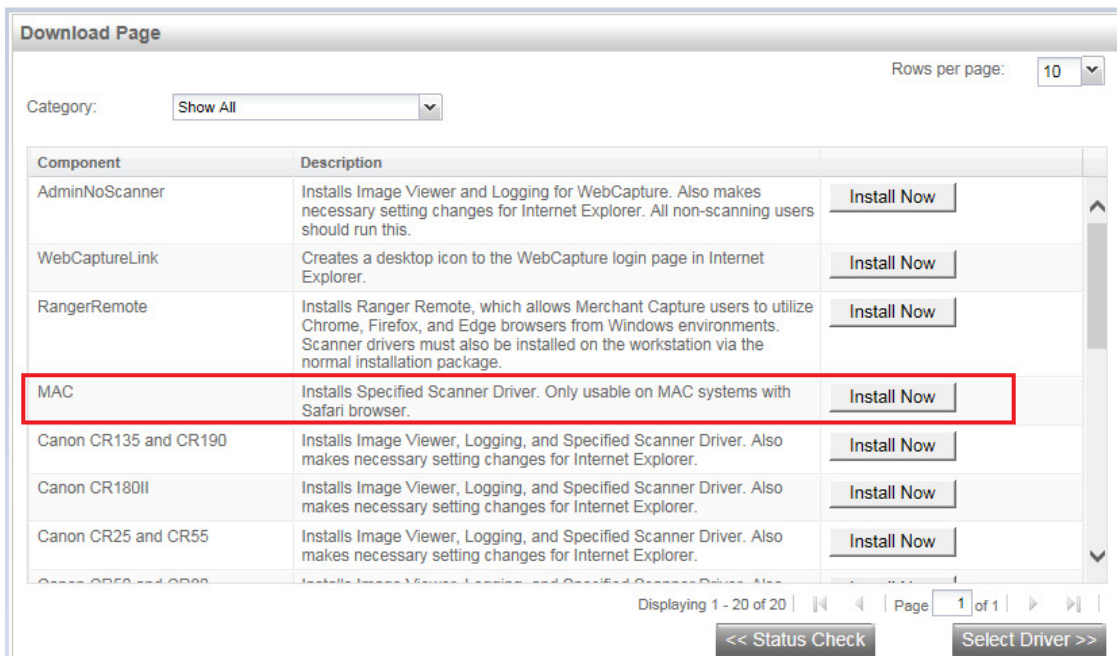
Download Page

Rows per page: 10

Category: Show All

| Component | Description | |
|---|---|---|
| AdminNoScanner | Installs Image Viewer and Logging for WebCapture. Also makes necessary setting changes for Internet Explorer. All non-scanning users should run this. | Install Now |
| WebCaptureLink | Creates a desktop icon to the WebCapture login page in Internet Explorer. | Install Now |
| RangerRemote | Installs Ranger Remote, which allows Merchant Capture users to utilize Chrome, Firefox, and Edge browsers from Windows environments. Scanner drivers must also be installed on the workstation via the normal installation package. | Install Now |
| MAC | Installs Specified Scanner Driver. Only usable on MAC systems with Safari browser. | Install Now |
| Canon CR135 and CR190 | Installs Image Viewer, Logging, and Specified Scanner Driver. Also makes necessary setting changes for Internet Explorer. | Install Now |
| Canon CR180II | Installs Image Viewer, Logging, and Specified Scanner Driver. Also makes necessary setting changes for Internet Explorer. | Install Now |
| Canon CR25 and CR55 | Installs Image Viewer, Logging, and Specified Scanner Driver. Also makes necessary setting changes for Internet Explorer. | Install Now |
| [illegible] | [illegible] | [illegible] |

Displaying 1 - 20 of 20 | Page 1 of 1

<< Status Check | Select Driver >>